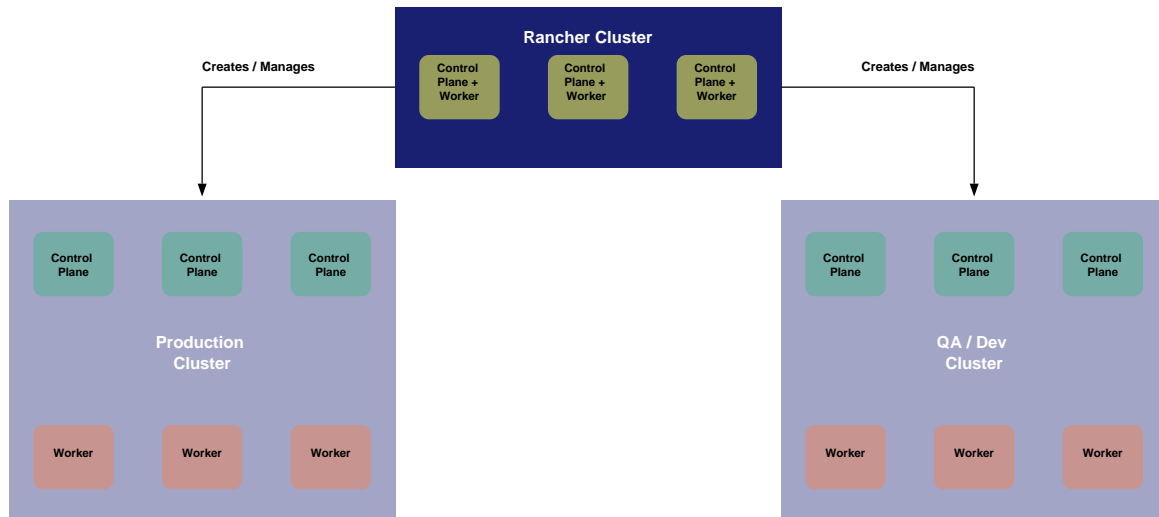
Rancher Cluster

Control Plane + Worker

Control Plane + Worker

Control Plane + Worker

Creates / Manages

Creates / Manages

Control Plane

Control Plane

Control Plane

Production Cluster

Worker

Worker

Worker

Control Plane

Control Plane

Control Plane

QA / Dev Cluster

Worker

Worker

Worker